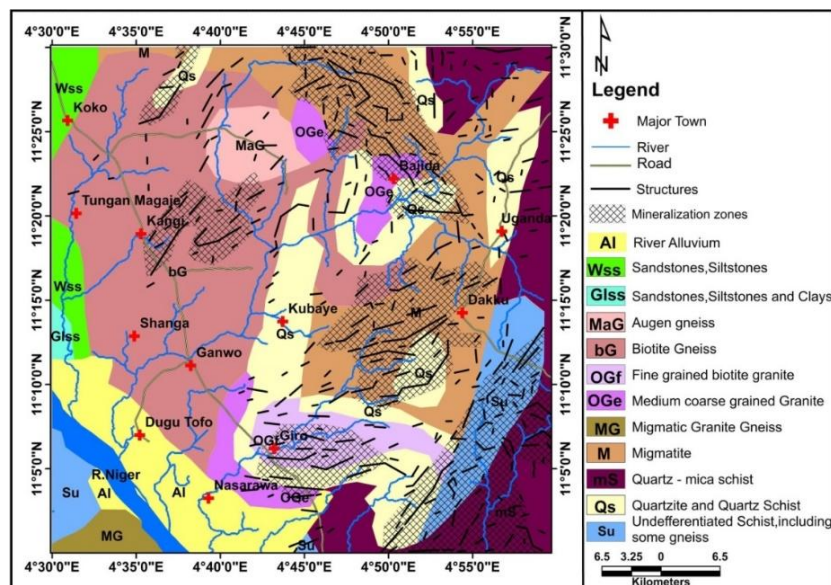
4°30'0"E 4°35'0"E 4°40'0"E 4°45'0"E 4°50'0"E 4°55'0"E

11°30'0"N 11°25'0"N 11°20'0"N 11°15'0"N 11°10'0"N 11°5'0"N

4°30'0"E 4°35'0"E 4°40'0"E 4°45'0"E 4°50'0"E 4°55'0"E

11°25'0"N 11°20'0"N 11°15'0"N 11°10'0"N 11°5'0"N

M Qs Wss Koko MaG OGe Qs Bajida OGe Qs Qs Tungan Magaje Kaggi Uganda bG Wss Glss Kubaye Dakka Qs M Shanga Ganwo Qs Qs Su Dugu Tofo OGf Giro R.Niger Su Al Al Nasarawa OGe mS MG Su

N

Legend

Major Town

River

Road

Structures

Mineralization zones

Al River Alluvium

Wss Sandstones,Siltstones

Glss Sandstones,Siltstones and Clays

MaG Augen gneiss

bG Biotite Gneiss

OGf Fine grained biotite granite

OGe Medium coarse grained Granite

MG Migmatic Granite Gneiss

M Migmatite

mS Quartz - mica schist

Qs Quartzite and Quartz Schist

Su Undefferentiated Schist,including some gneiss

6.5 3.25 0 6.5

Kilometers